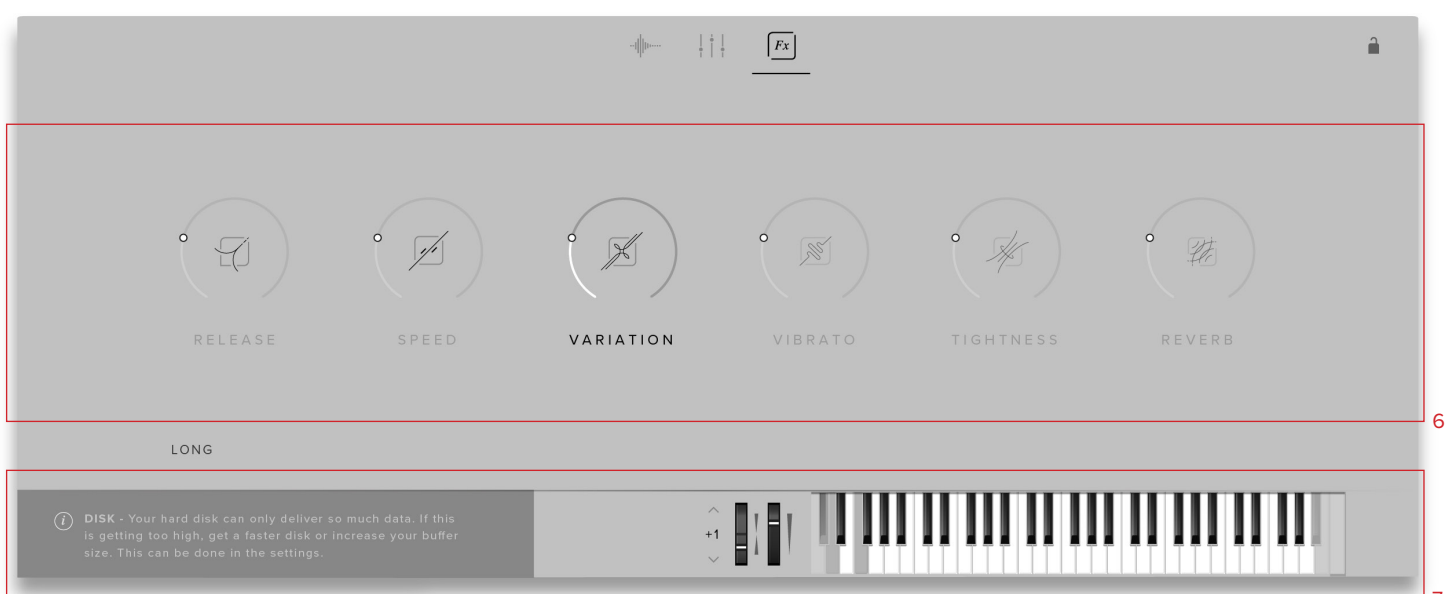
Fx

RELEASE SPEED VARIATION VIBRATO TIGHTNESS REVERB

6

LONG

DISK - Your hard disk can only deliver so much data. If this is getting too high, get a faster disk or increase your buffer size. This can be done in the settings.

+1

7